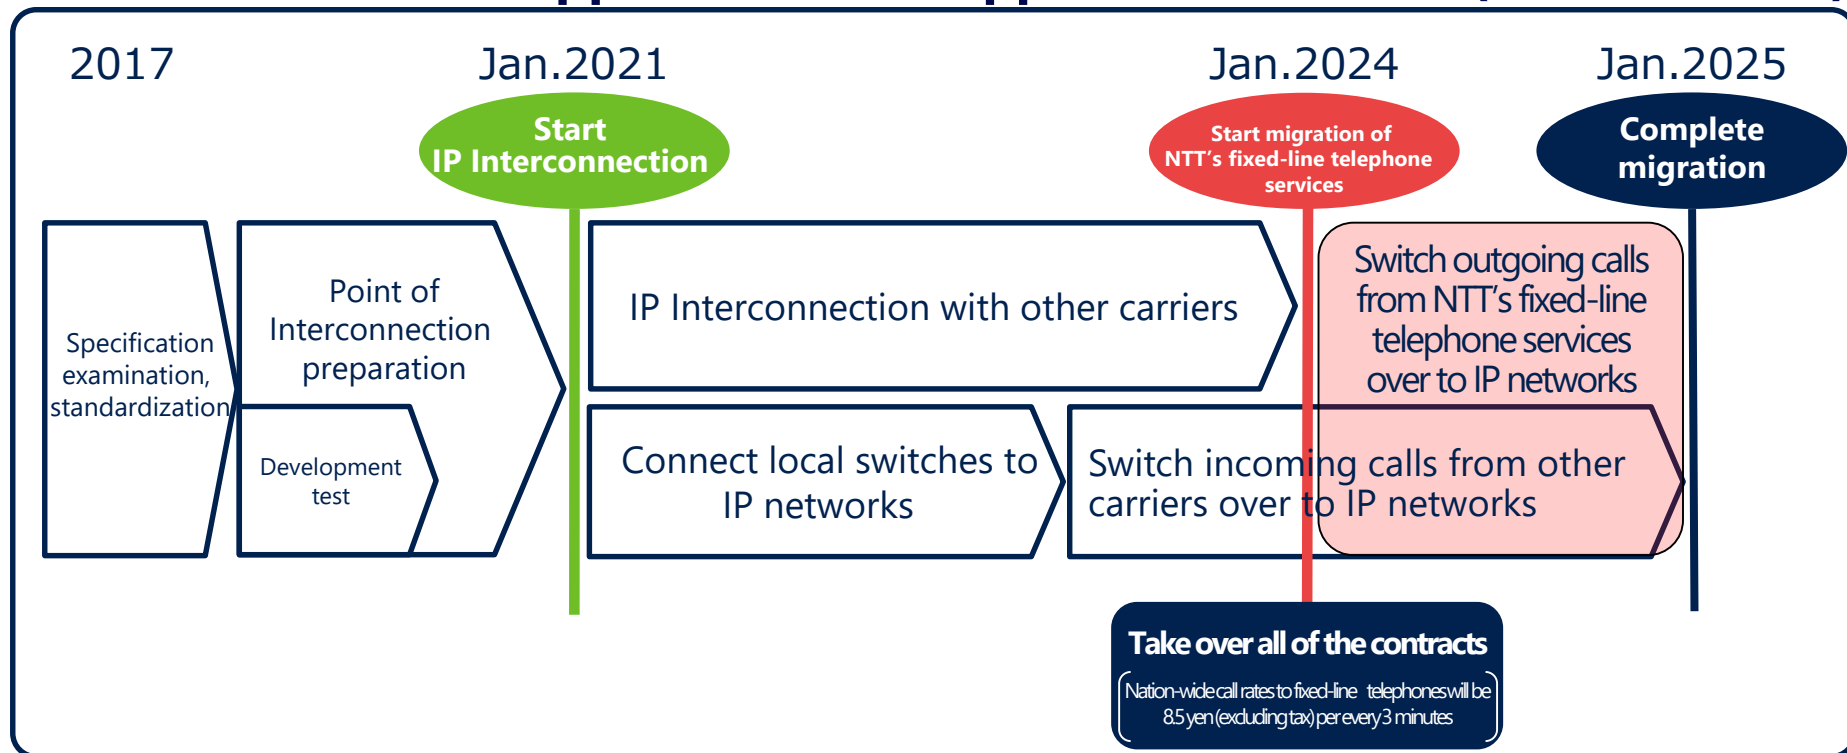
2017

Jan.2021

Jan.2024

Jan.2025

Start IP Interconnection

Start migration of NTT's fixed-line telephone services

Complete migration

Specification examination, standardization

Point of Interconnection preparation

Development test

IP Interconnection with other carriers

Switch outgoing calls from NTT's fixed-line telephone services over to IP networks

Connect local switches to IP networks

Switch incoming calls from other carriers over to IP networks

Take over all of the contracts

(Nation-wide call rates to fixed-line telephones will be 8.5 yen (excluding tax) per every 3 minutes)